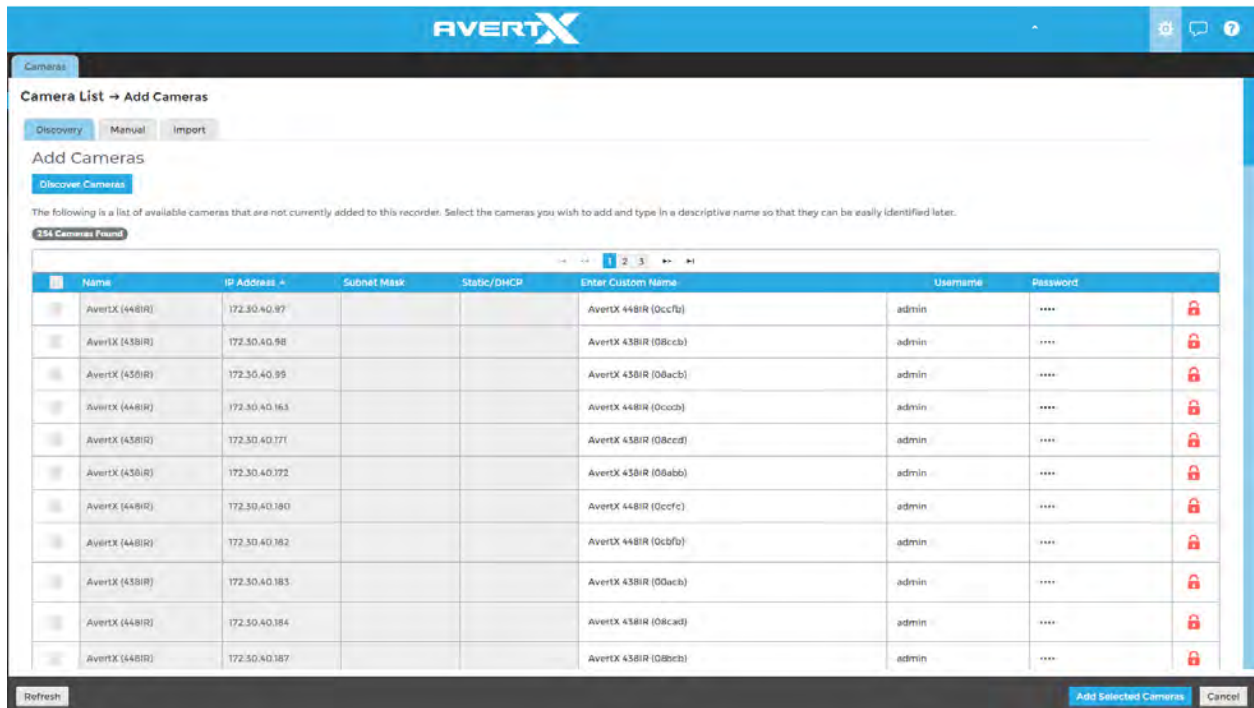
AVERTX

Cameras

Camera List → Add Cameras

Discovery Manual Import

Add Cameras

Discover Cameras

The following is a list of available cameras that are not currently added to this recorder. Select the cameras you wish to add and type in a descriptive name so that they can be easily identified later.

254 Cameras Found

1 2 3

| | Name | IP Address ▲ | Subnet Mask | Static/DHCP | Enter Custom Name | Username | Password | |
|---|---|---|---|---|---|---|---|---|
| | AvertX (448IR) | 172.30.40.97 | | | AvertX 448IR (0ccfb) | admin | •••• | |
| | AvertX (438IR) | 172.30.40.98 | | | AvertX 438IR (08ccb) | admin | •••• | |
| | AvertX (438IR) | 172.30.40.99 | | | AvertX 438IR (08acb) | admin | •••• | |
| | AvertX (448IR) | 172.30.40.163 | | | AvertX 448IR (0cccb) | admin | •••• | |
| | AvertX (438IR) | 172.30.40.171 | | | AvertX 438IR (08ccd) | admin | •••• | |
| | AvertX (438IR) | 172.30.40.172 | | | AvertX 438IR (08abb) | admin | •••• | |
| | AvertX (448IR) | 172.30.40.180 | | | AvertX 448IR (0ccfc) | admin | •••• | |
| | AvertX (448IR) | 172.30.40.182 | | | AvertX 448IR (0cbfb) | admin | •••• | |
| | AvertX (438IR) | 172.30.40.183 | | | AvertX 438IR (00acb) | admin | •••• | |
| | AvertX (448IR) | 172.30.40.184 | | | AvertX 438IR (08cad) | admin | •••• | |
| | AvertX (448IR) | 172.30.40.187 | | | AvertX 438IR (08bcb) | admin | •••• | |

Refresh

Add Selected Cameras

Cancel